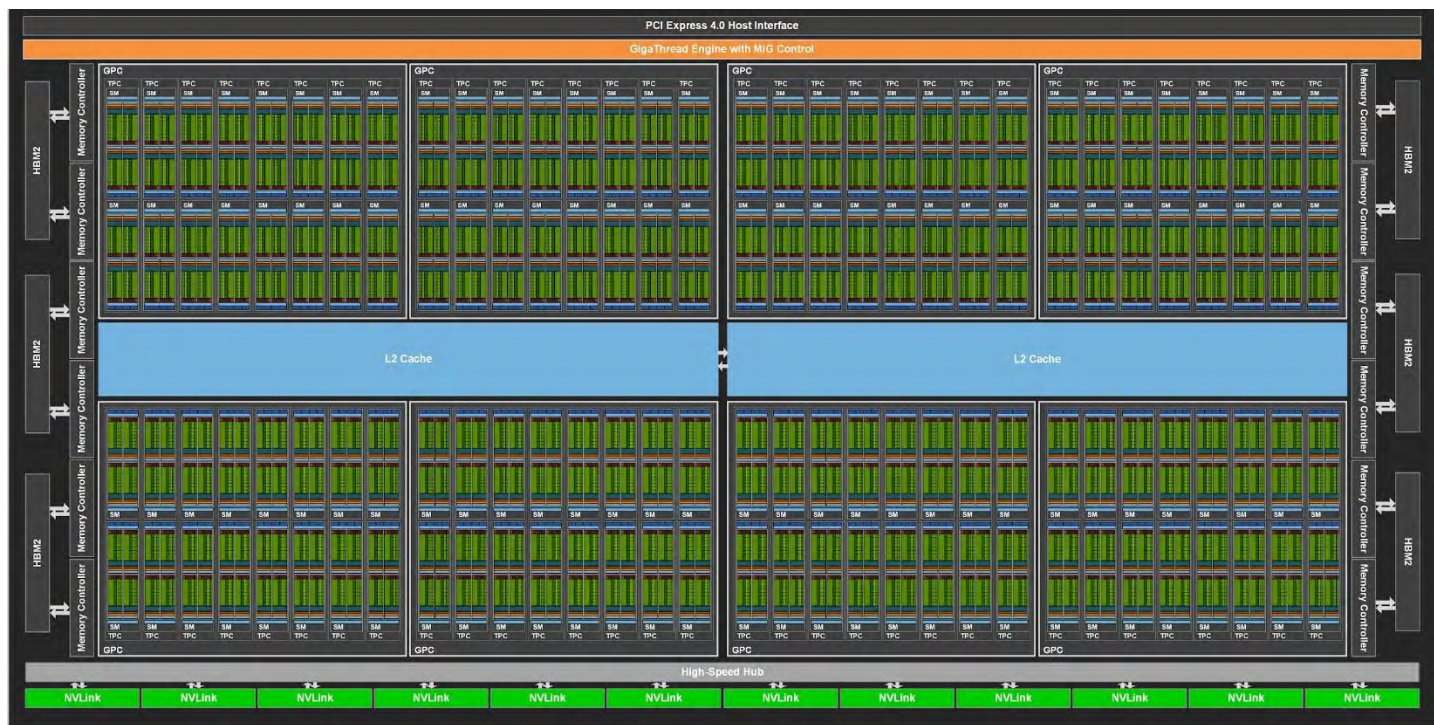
PCI Express 4.0 Host Interface

GigaThread Engine with MIG Control

HBM2

Memory Controller

Memory Controller

HBM2

Memory Controller

Memory Controller

HBM2

Memory Controller

Memory Controller

GPC

TPC TPC TPC TPC TPC TPC TPC TPC

SM SM SM SM SM SM SM SM

SM SM SM SM SM SM SM SM

GPC

TPC TPC TPC TPC TPC TPC TPC TPC

SM SM SM SM SM SM SM SM

SM SM SM SM SM SM SM SM

GPC

TPC TPC TPC TPC TPC TPC TPC TPC

SM SM SM SM SM SM SM SM

SM SM SM SM SM SM SM SM

GPC

TPC TPC TPC TPC TPC TPC TPC TPC

SM SM SM SM SM SM SM SM

SM SM SM SM SM SM SM SM

L2 Cache

L2 Cache

SM SM SM SM SM SM SM SM

SM SM SM SM SM SM SM SM

TPC TPC TPC TPC TPC TPC TPC TPC

GPC

SM SM SM SM SM SM SM SM

SM SM SM SM SM SM SM SM

TPC TPC TPC TPC TPC TPC TPC TPC

GPC

SM SM SM SM SM SM SM SM

SM SM SM SM SM SM SM SM

TPC TPC TPC TPC TPC TPC TPC TPC

GPC

SM SM SM SM SM SM SM SM

SM SM SM SM SM SM SM SM

TPC TPC TPC TPC TPC TPC TPC TPC

GPC

Memory Controller

Memory Controller

HBM2

Memory Controller

Memory Controller

HBM2

Memory Controller

Memory Controller

HBM2

High-Speed Hub

NVLink NVLink NVLink NVLink NVLink NVLink NVLink NVLink NVLink NVLink NVLink NVLink